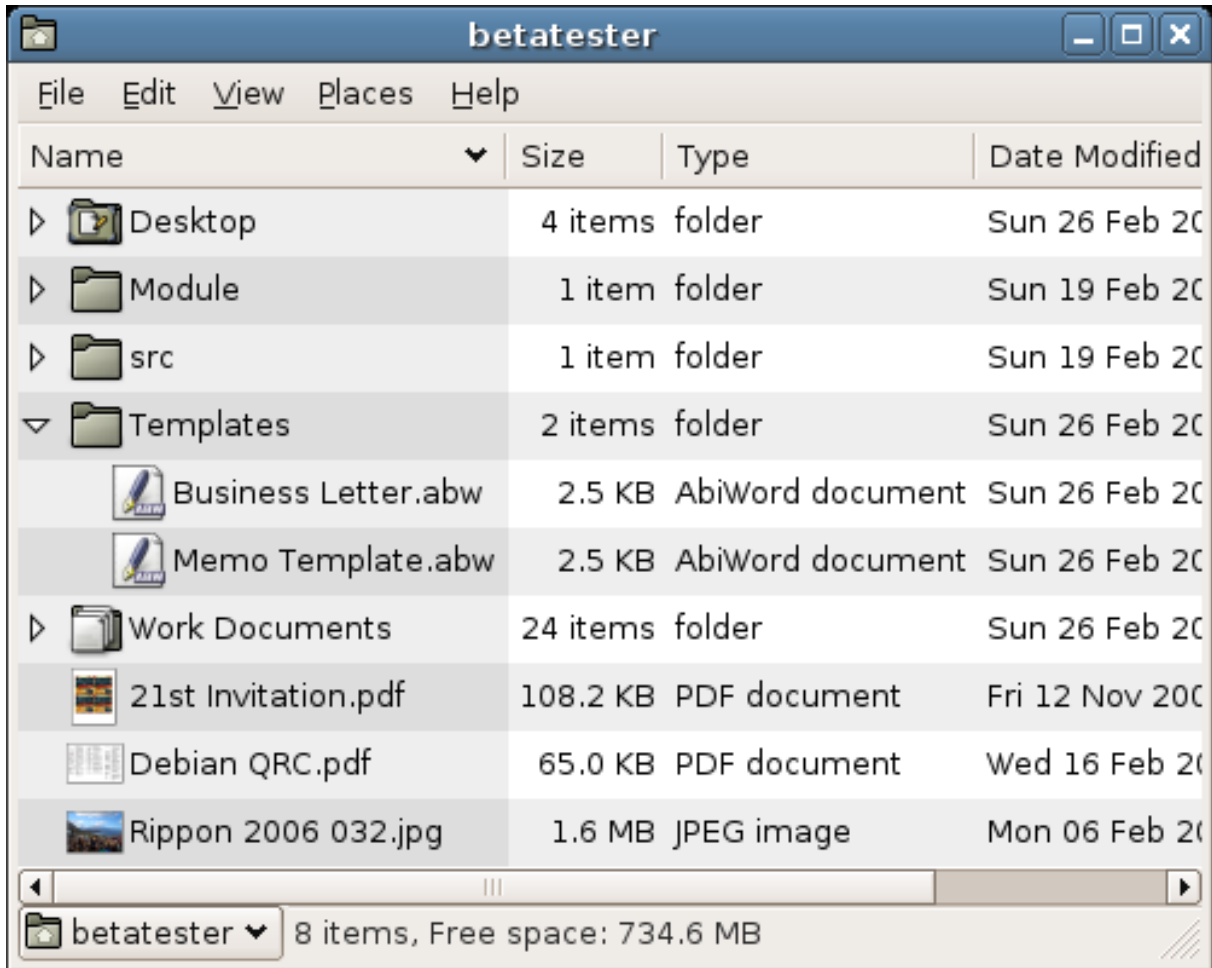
betatester

File Edit View Places Help

| Name | Size | Type | Date Modified |
|---|---|---|---|
| Desktop | 4 items | folder | Sun 26 Feb 2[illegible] |
| Module | 1 item | folder | Sun 19 Feb 2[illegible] |
| src | 1 item | folder | Sun 19 Feb 2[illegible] |
| Templates | 2 items | folder | Sun 26 Feb 2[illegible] |
| Business Letter.abw | 2.5 KB | AbiWord document | Sun 26 Feb 2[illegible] |
| Memo Template.abw | 2.5 KB | AbiWord document | Sun 26 Feb 2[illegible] |
| Work Documents | 24 items | folder | Sun 26 Feb 2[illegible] |
| 21st Invitation.pdf | 108.2 KB | PDF document | Fri 12 Nov 200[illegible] |
| Debian QRC.pdf | 65.0 KB | PDF document | Wed 16 Feb 2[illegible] |
| Rippon 2006 032.jpg | 1.6 MB | JPEG image | Mon 06 Feb 2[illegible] |

betatester

8 items, Free space: 734.6 MB